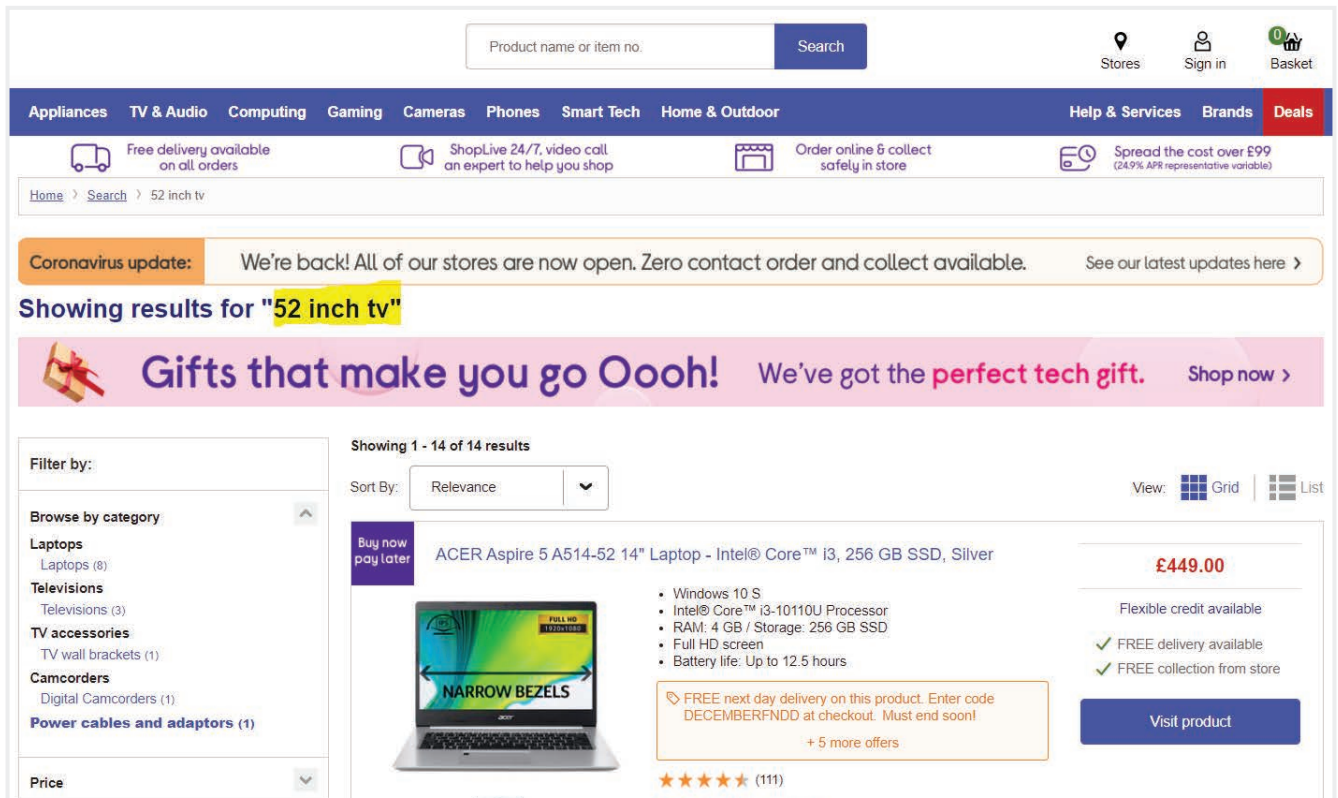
Product name or item no. Search

Stores Sign in 0 Basket

Appliances TV & Audio Computing Gaming Cameras Phones Smart Tech Home & Outdoor Help & Services Brands Deals

Free delivery available on all orders
ShopLive 24/7, video call an expert to help you shop
Order online & collect safely in store
Spread the cost over £99 (24.9% APR representative variable)

Home > Search > 52 inch tv

Coronavirus update: We're back! All of our stores are now open. Zero contact order and collect available. See our latest updates here >

Showing results for "52 inch tv"

Gifts that make you go Oooh! We've got the perfect tech gift. Shop now >

Filter by:

Browse by category
Laptops
Laptops (8)
Televisions
Televisions (3)
TV accessories
TV wall brackets (1)
Camcorders
Digital Camcorders (1)
Power cables and adaptors (1)

Price

Showing 1 - 14 of 14 results

Sort By: Relevance

View: Grid List

Buy now pay later

ACER Aspire 5 A514-52 14" Laptop - Intel® Core™ i3, 256 GB SSD, Silver

FULL HD 1920x1080
NARROW BEZELS

• Windows 10 S
• Intel® Core™ i3-10110U Processor
• RAM: 4 GB / Storage: 256 GB SSD
• Full HD screen
• Battery life: Up to 12.5 hours

FREE next day delivery on this product. Enter code DECEMBERFNDD at checkout. Must end soon!
+ 5 more offers

(111)

£449.00
Flexible credit available
✓ FREE delivery available
✓ FREE collection from store
Visit product